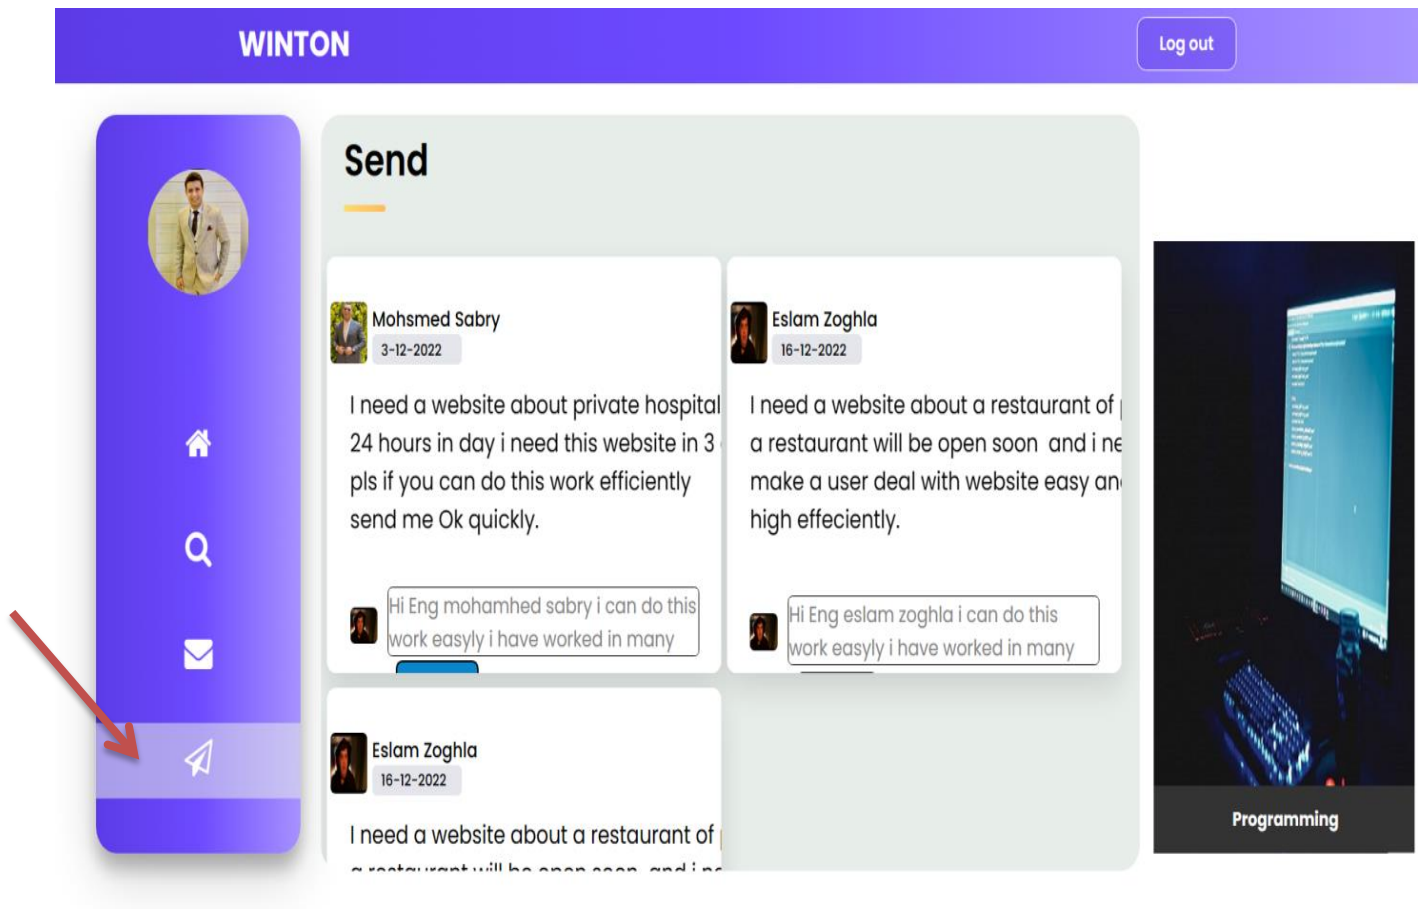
WINTON

Log out

Send

Mohsmed Sabry
3-12-2022

I need a website about private hospital 24 hours in day i need this website in 3 pls if you can do this work efficiently send me Ok quickly.

Hi Eng mohamhed sabry i can do this work easyly i have worked in many

Eslam Zoghla
16-12-2022

I need a website about a restaurant of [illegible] a restaurant will be open soon and i ne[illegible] make a user deal with website easy an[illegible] high effeciently.

Hi Eng eslam zoghla i can do this work easyly i have worked in many

Eslam Zoghla
16-12-2022

I need a website about a restaurant of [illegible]

Programming